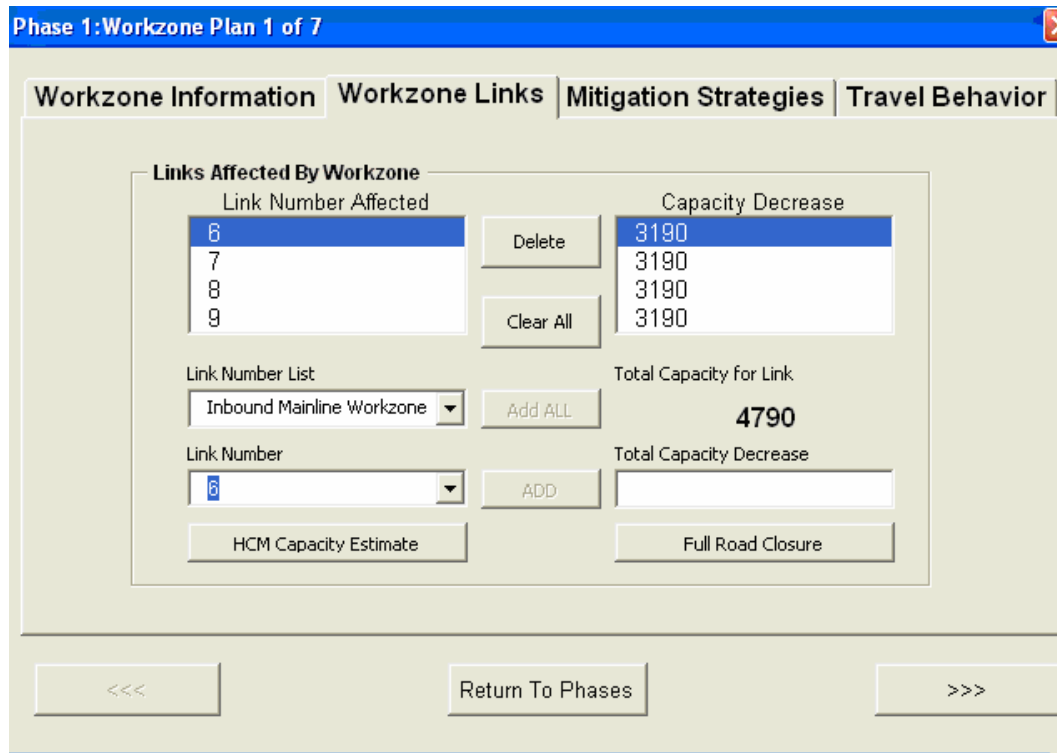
Phase 1:Workzone Plan 1 of 7

Workzone Information | Workzone Links | Mitigation Strategies | Travel Behavior

Links Affected By Workzone

Link Number Affected
6
7
8
9

Delete

Clear All

Capacity Decrease
3190
3190
3190
3190

Link Number List
Inbound Mainline Workzone

Add ALL

Total Capacity for Link
4790

Link Number
6

ADD

Total Capacity Decrease

HCM Capacity Estimate

Full Road Closure

<<<

Return To Phases

>>>